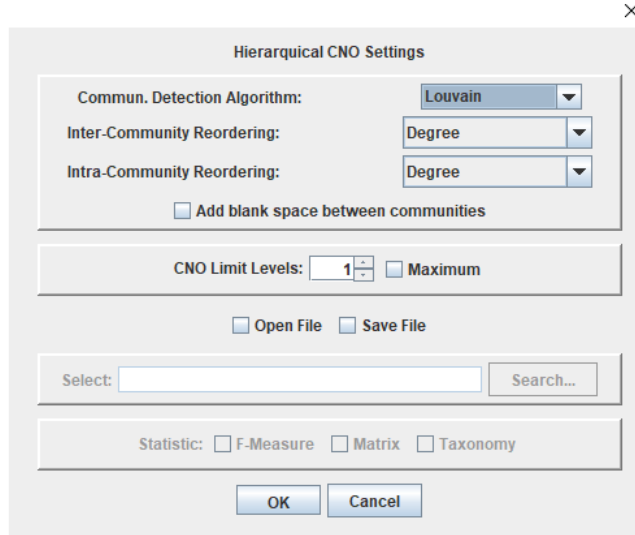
×

Hierarquical CNO Settings

Commun. Detection Algorithm: Louvain

Inter-Community Reordering: Degree

Intra-Community Reordering: Degree

Add blank space between communities

CNO Limit Levels: 1 Maximum

Open File Save File

Select: Search...

Statistic: F-Measure Matrix Taxonomy

OK Cancel